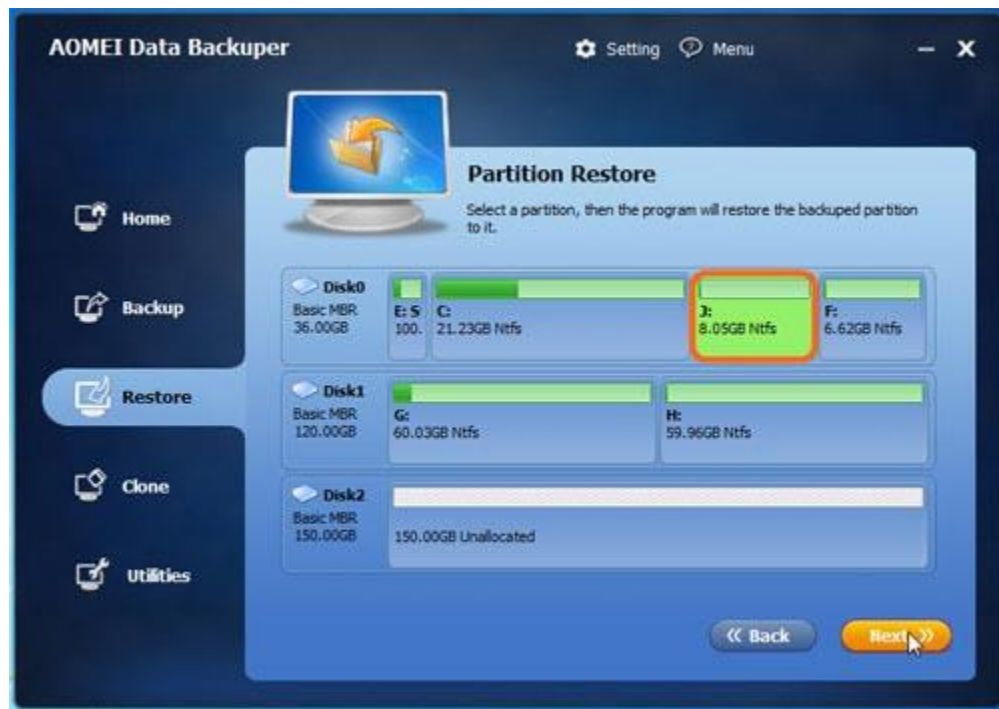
AOMEI Data Backuper

Setting Menu

Home

Backup

Restore

Clone

Utilities

Partition Restore

Select a partition, then the program will restore the backuped partition to it.

Disk0
Basic MBR
36.00GB

E: S
100.

C:
21.23GB Ntfs

J:
8.05GB Ntfs

F:
6.62GB Ntfs

Disk1
Basic MBR
120.00GB

G:
60.03GB Ntfs

H:
59.96GB Ntfs

Disk2
Basic MBR
150.00GB

150.00GB Unallocated

« Back

Next »